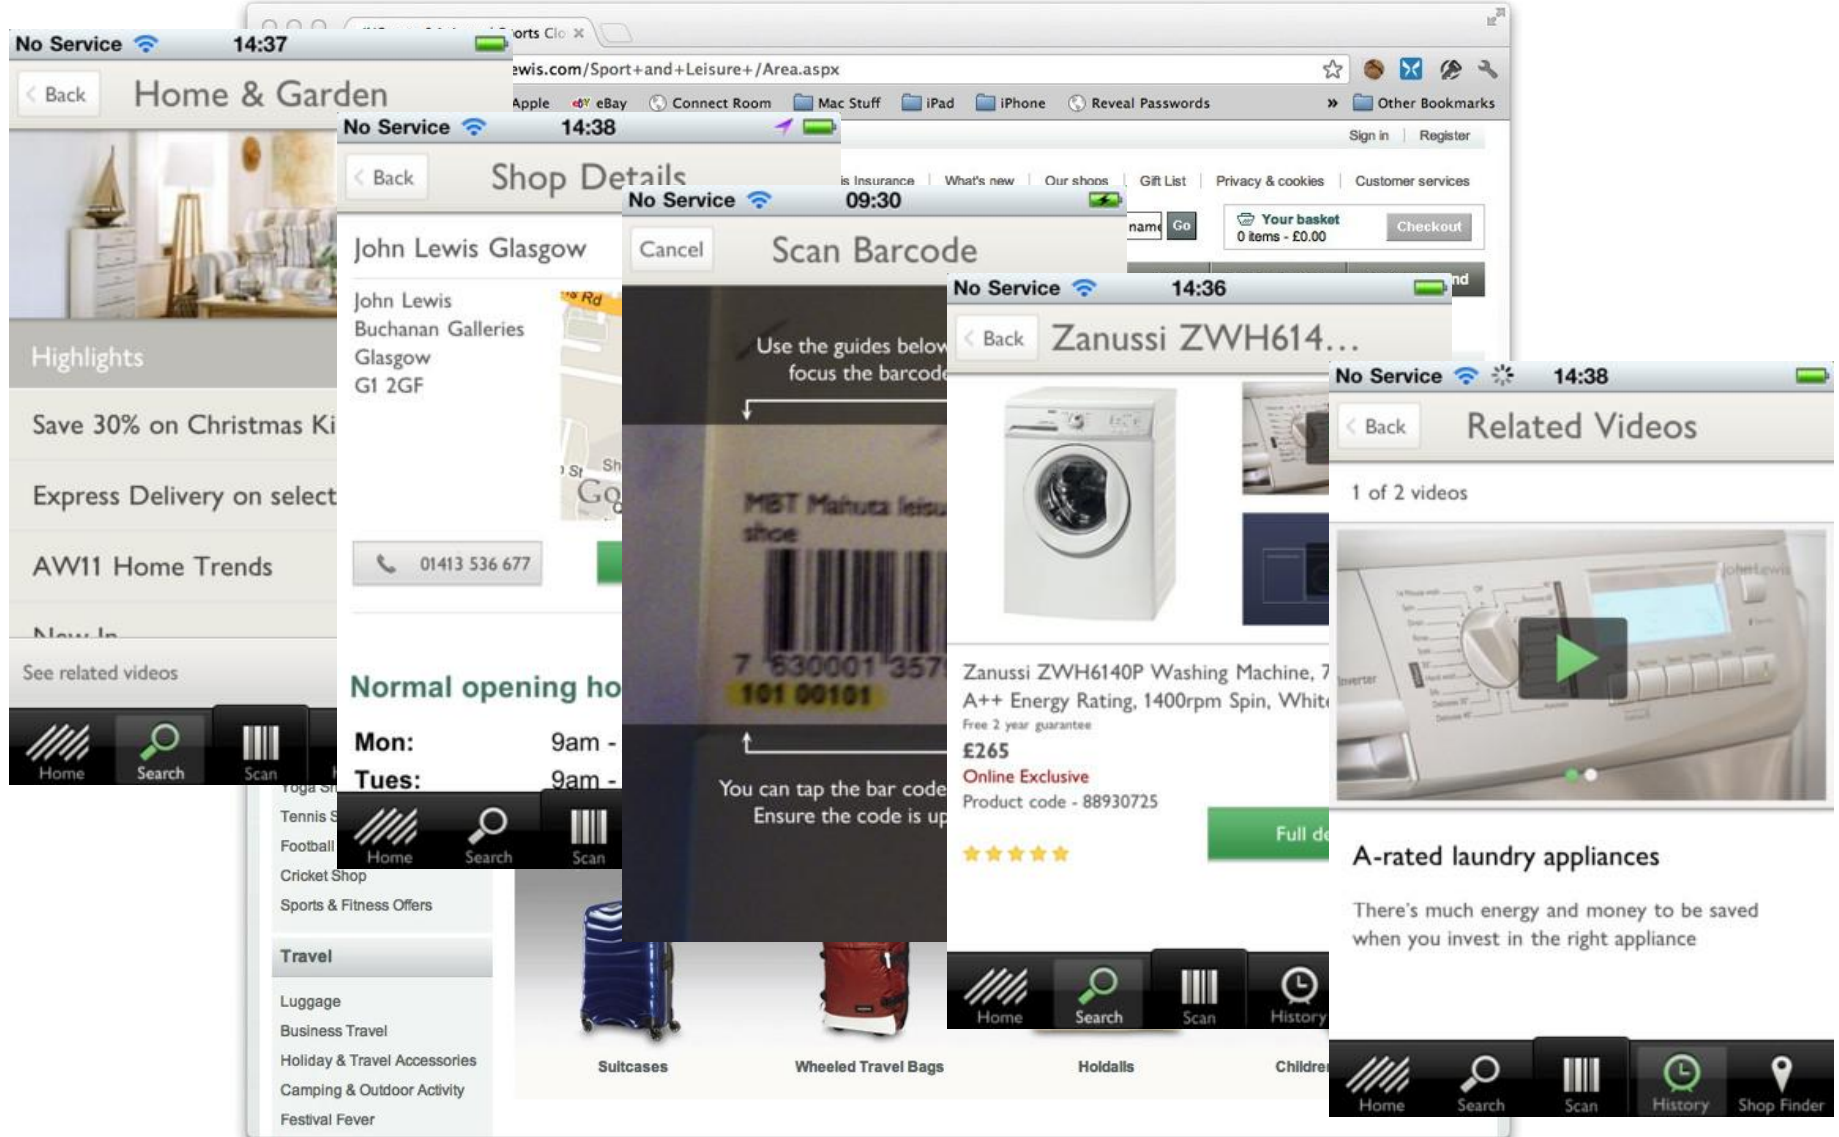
No Service 14:37

Back Home & Garden

Highlights

Save 30% on Christmas Ki

Express Delivery on select

AW11 Home Trends

See related videos

Home Search Scan

orts Clo ×

ewis.com/Sport+and+Leisure+/Area.aspx

Apple eBay Connect Room Mac Stuff iPad iPhone Reveal Passwords » Other Bookmarks

Sign in | Register

s Insurance | What's new | Our shops | Gift List | Privacy & cookies | Customer services

name Go

Your basket 0 items - £0.00 Checkout

nd

Yoga S

Tennis S

Football

Cricket Shop

Sports & Fitness Offers

Travel

Luggage

Business Travel

Holiday & Travel Accessories

Camping & Outdoor Activity

Festival Fever

Suitcases

Wheeled Travel Bags

Holdalls

Childre

No Service 14:38

Back Shop Details

John Lewis Glasgow

John Lewis
Buchanan Galleries
Glasgow
G1 2GF

01413 536 677

Normal opening ho

Mon: 9am -

Tues: 9am -

Home Search Scan

No Service 09:30

Cancel Scan Barcode

Use the guides below
focus the barcode

MBT Mahuta leisu
shoe

7 630001 357
101 00101

You can tap the bar code
Ensure the code is up

No Service 14:36

Back Zanussi ZWH614...

Zanussi ZWH6140P Washing Machine, 7
A++ Energy Rating, 1400rpm Spin, White

Free 2 year guarantee

£265

Online Exclusive

Product code - 88930725

Full d

Home Search Scan History

No Service 14:38

Back Related Videos

1 of 2 videos

A-rated laundry appliances

There's much energy and money to be saved when you invest in the right appliance

Home Search Scan History Shop Finder